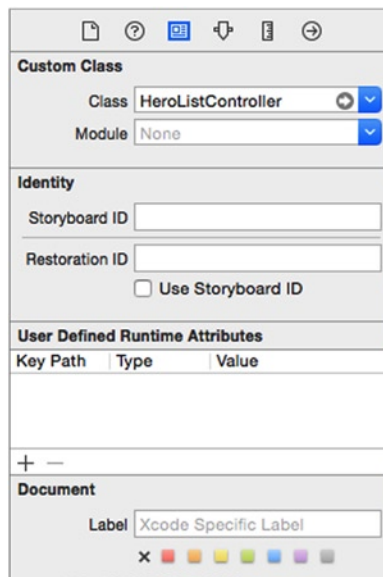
Custom Class

Class HeroListController

Module None

Identity

Storyboard ID

Restoration ID

Use Storyboard ID

User Defined Runtime Attributes

| Key Path | Type | Value |
|---|---|---|

+ —

Document

Label Xcode Specific Label

×